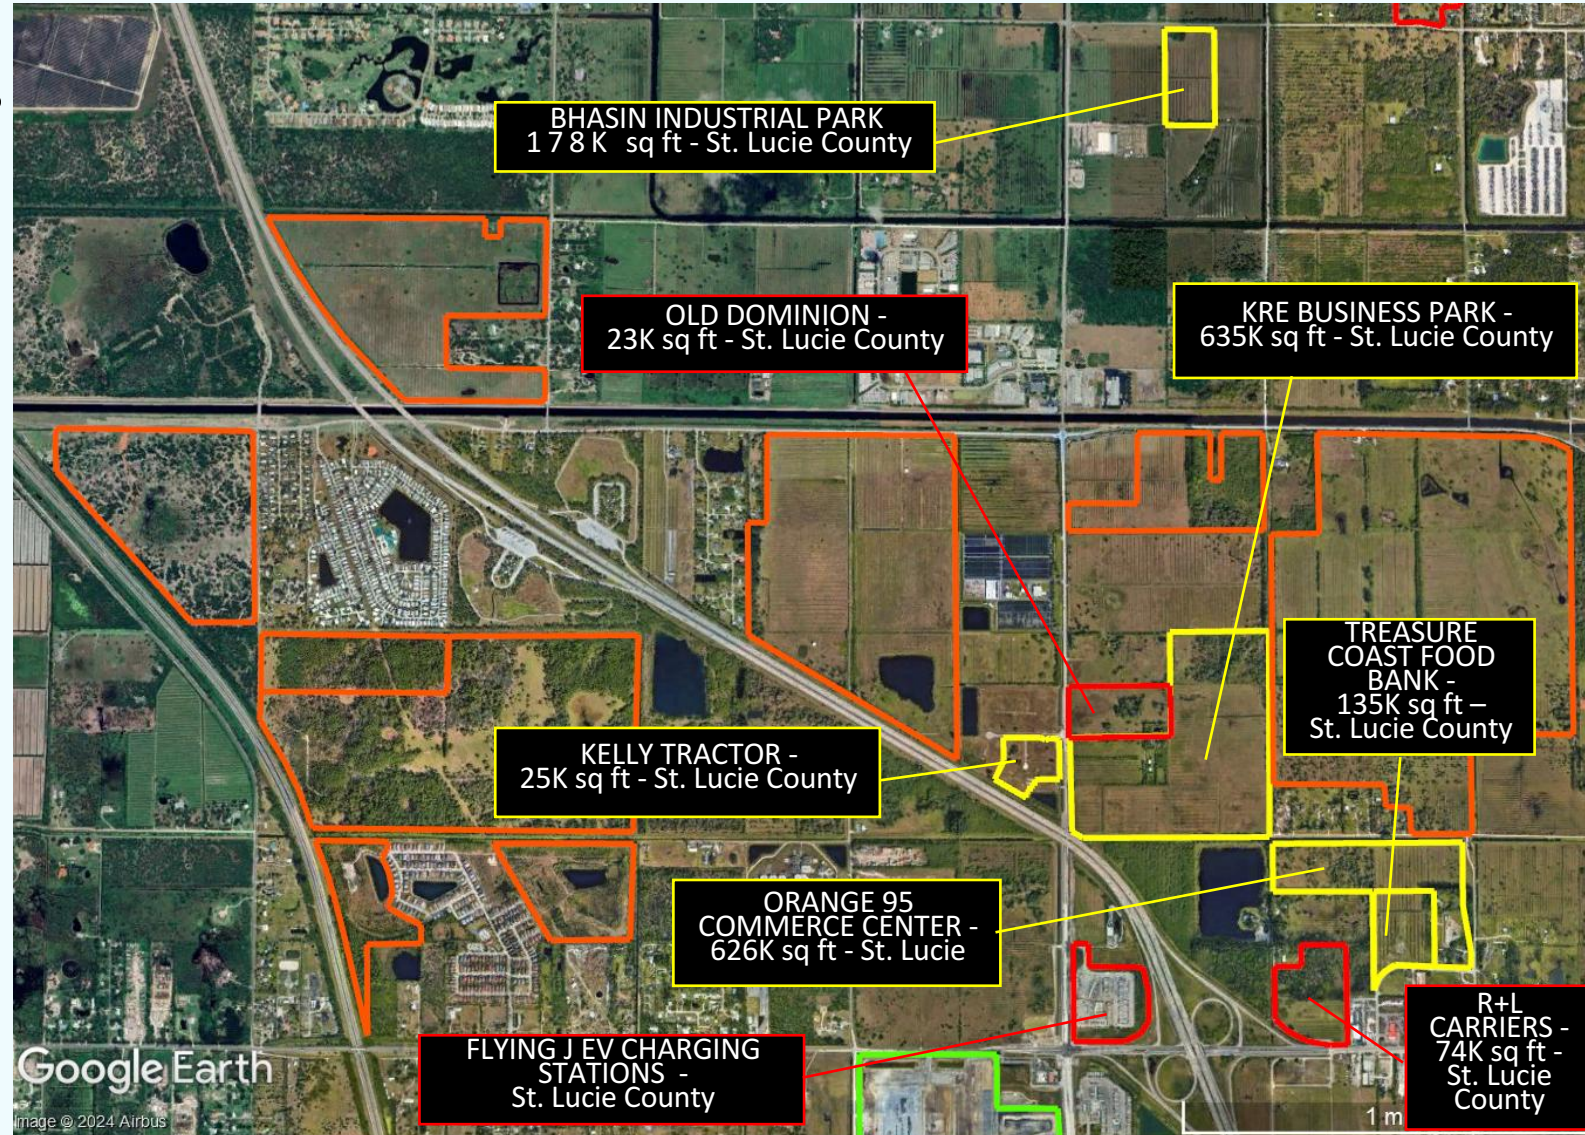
BHASIN INDUSTRIAL PARK
1 7 8 K sq ft - St. Lucie County

OLD DOMINION -
23K sq ft - St. Lucie County

KRE BUSINESS PARK -
635K sq ft - St. Lucie County

TREASURE COAST FOOD BANK -
135K sq ft –
St. Lucie County

KELLY TRACTOR -
25K sq ft - St. Lucie County

ORANGE 95 COMMERCE CENTER -
626K sq ft - St. Lucie

FLYING J EV CHARGING STATIONS -
St. Lucie County

R+L CARRIERS -
74K sq ft -
St. Lucie County

Google Earth
Image © 2024 Airbus

1 m